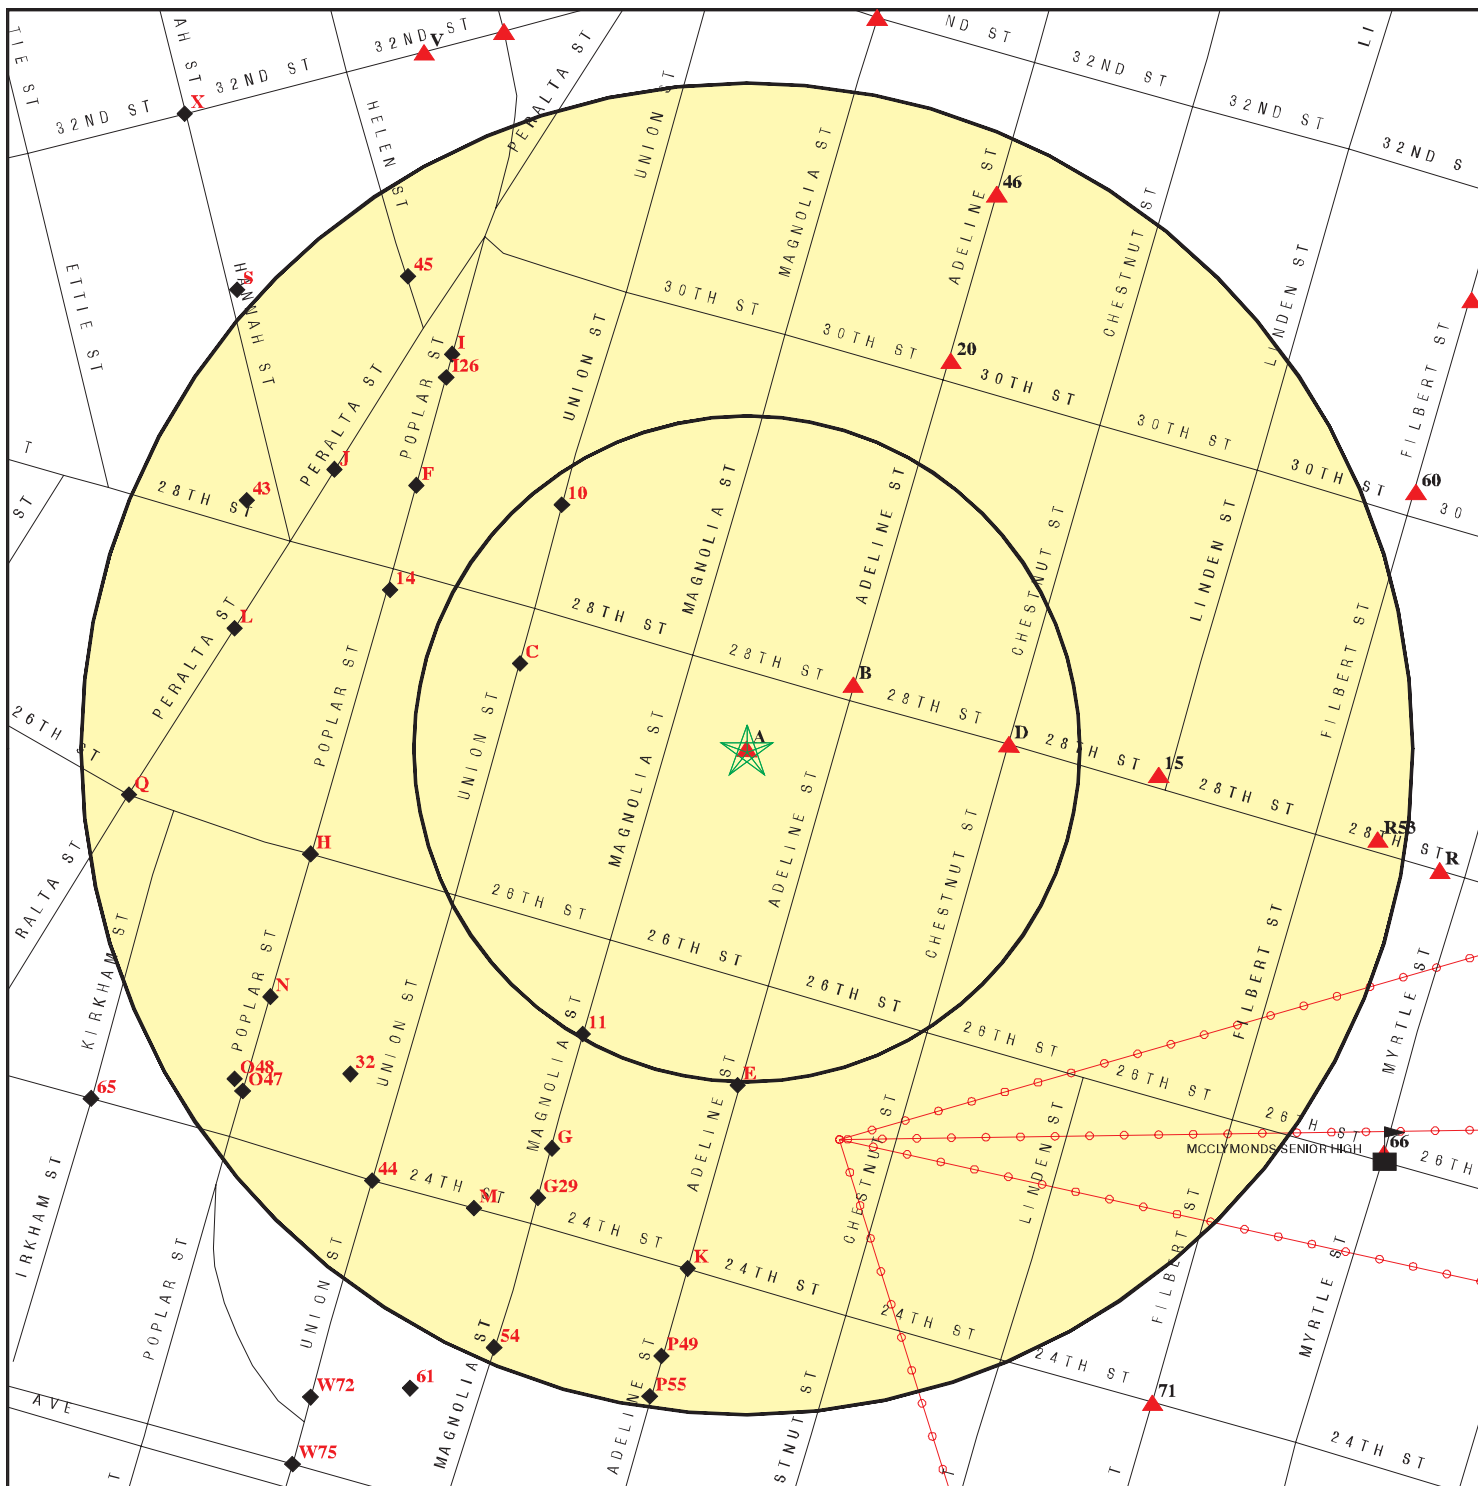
32ND ST
V
ND ST
32ND ST
32ND ST
32ND S
AH ST 32ND ST
X
TIE ST
32ND ST
HELEN ST
PERALTA ST
UNION ST
MAGNOLIA ST
ADELINE ST
46
CHESTNUT ST
LINDEN ST
LI
ETTIE ST
HANNAH ST
S
45
30TH ST
30TH ST
20
30TH ST
30TH ST
30TH ST
FILBERT ST
I
I26
POPLAR ST
PERALTA ST
UNION ST
F
J
43
28TH ST
10
MAGNOLIA ST
ADELINE ST
CHESTNUT ST
LINDEN ST
60
30
T
ST
14
28TH ST
L
PERALTA ST
C
28TH ST
B
28TH ST
POPLAR ST
FILBERT ST
26TH ST
UNION ST
MAGNOLIA ST
A
D
28TH ST
15
28TH ST
Q
ADELINE ST
CHESTNUT ST
R58
28TH ST
R
H
26TH ST
RALTA ST
26TH ST
26TH ST
KIRKHAM ST
POPLAR ST
N
UNION ST
11
26TH ST
FILBERT ST
MYRTLE ST
O48
O47
32
MAGNOLIA ST
E
26TH ST
65
ADELINE ST
G
CHESTNUT ST
LINDEN ST
26TH ST
66
MCCLYMONDS SENIOR HIGH
26TH
IRKHAM ST
44
24TH ST
M
G29
24TH ST
K
24TH ST
FILBERT ST
MYRTLE ST
POPLAR ST
UNION ST
24TH ST
54
P49
24TH ST
W72
61
MAGNOLIA ST
P55
ADELINE ST
CHESTNUT ST
71
AVE
W75
24TH ST
T
T